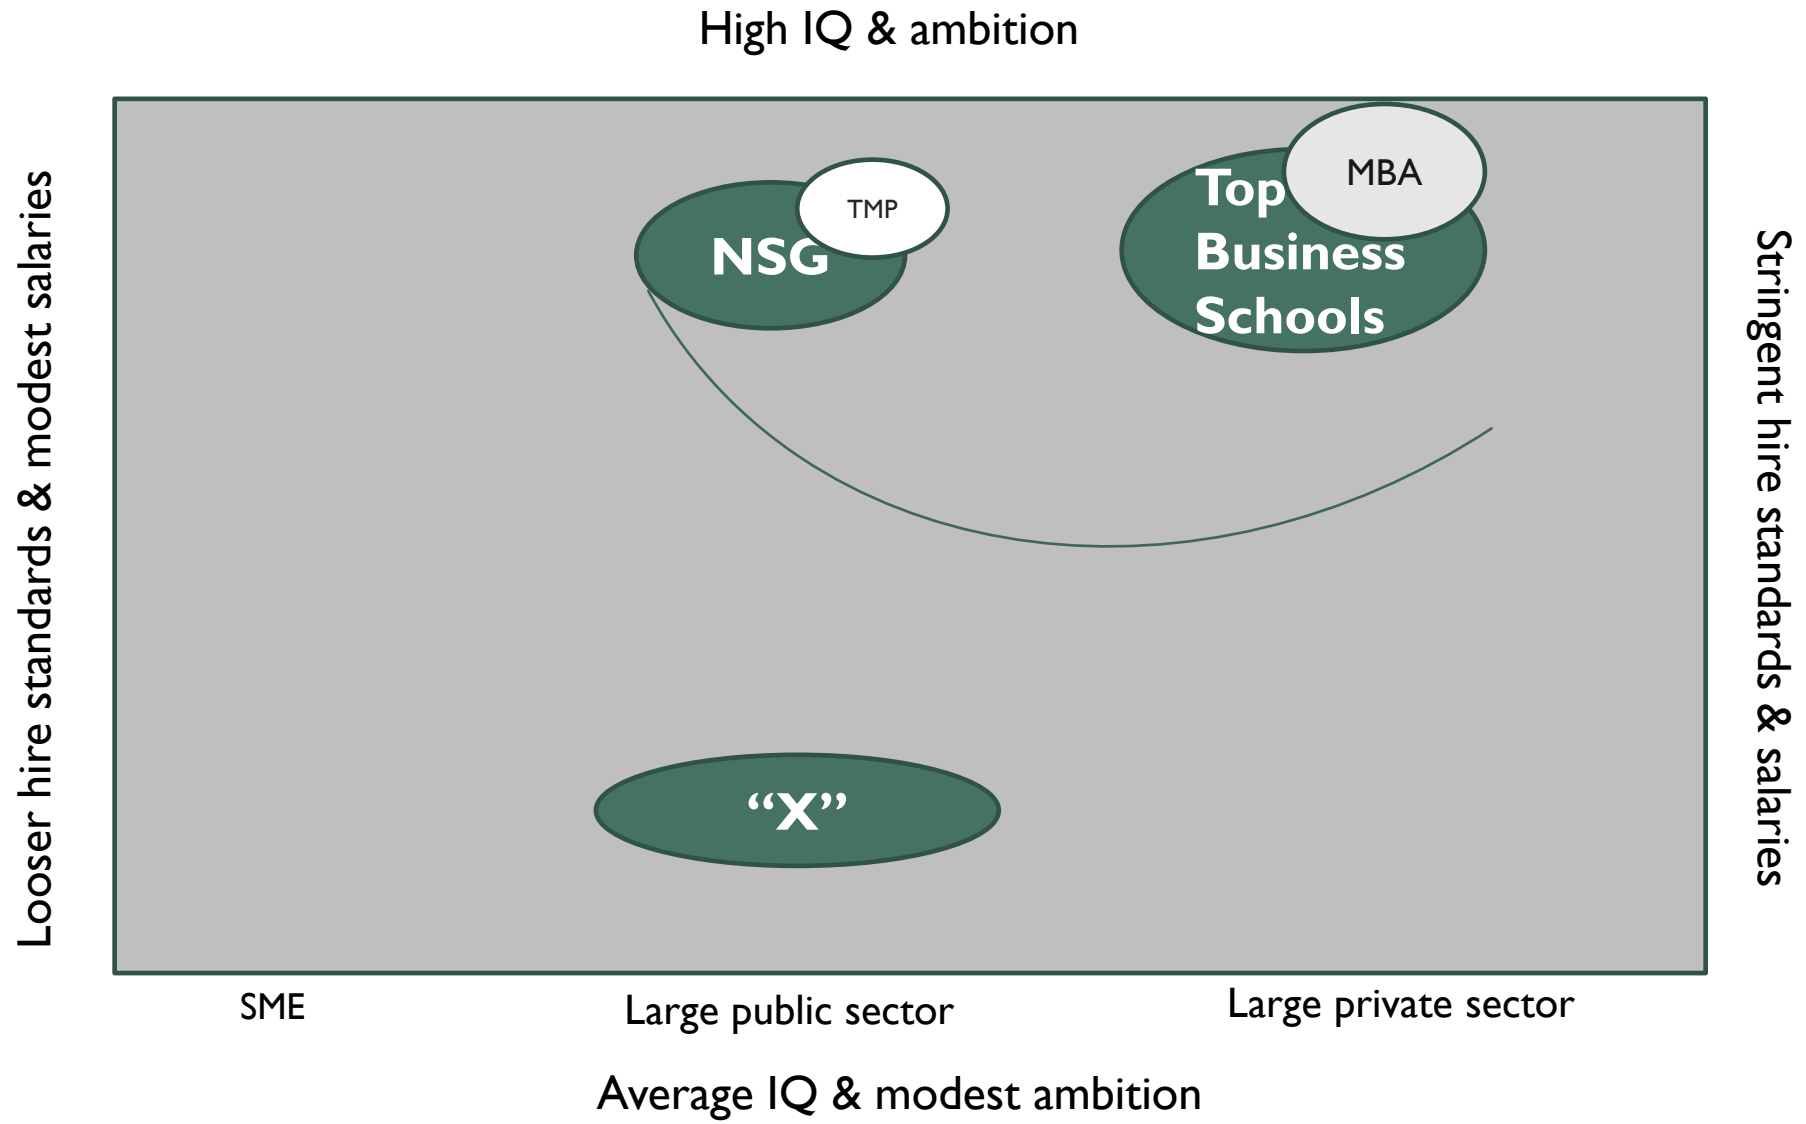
High IQ & ambition

Looser hire standards & modest salaries

Stringent hire standards & salaries

NSG

TMP

Top Business Schools

MBA

“X”

SME

Large public sector

Large private sector

Average IQ & modest ambition